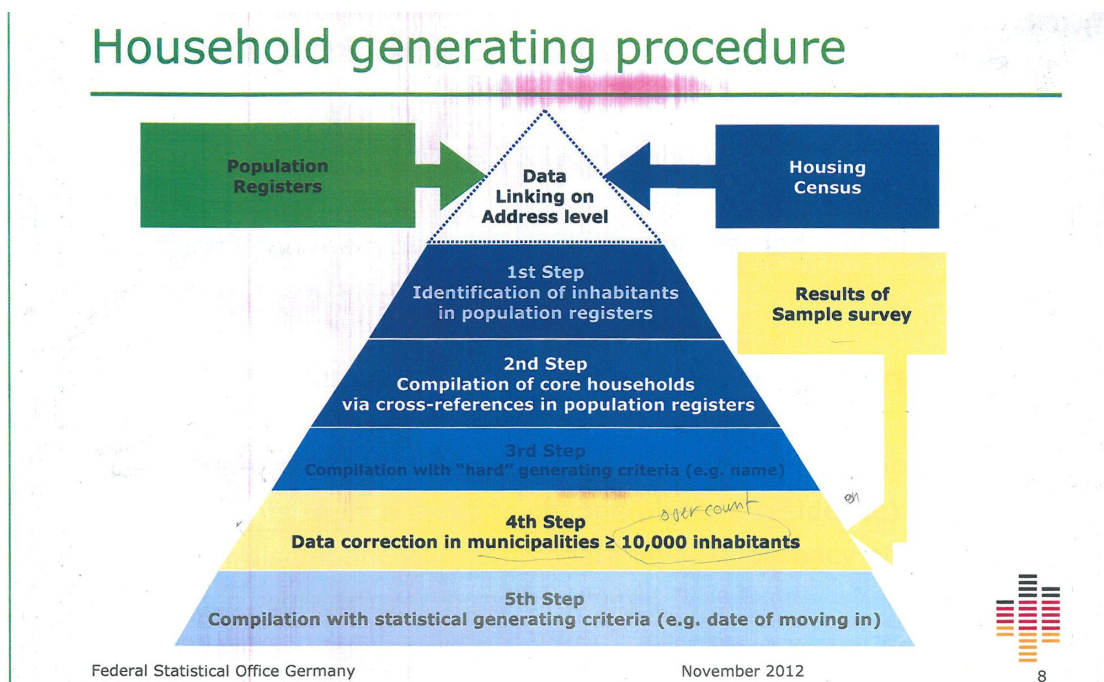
Household generating procedure

Population Registers

Data Linking on Address level

Housing Census

1st Step
Identification of inhabitants in population registers

Results of Sample survey

2nd Step
Compilation of core households via cross-references in population registers

3rd Step
Compilation with "hard" generating criteria (e.g. name)

4th Step
over count
Data correction in municipalities ≥ 10,000 inhabitants

5th Step
Compilation with statistical generating criteria (e.g. date of moving in)

Federal Statistical Office Germany

November 2012

8